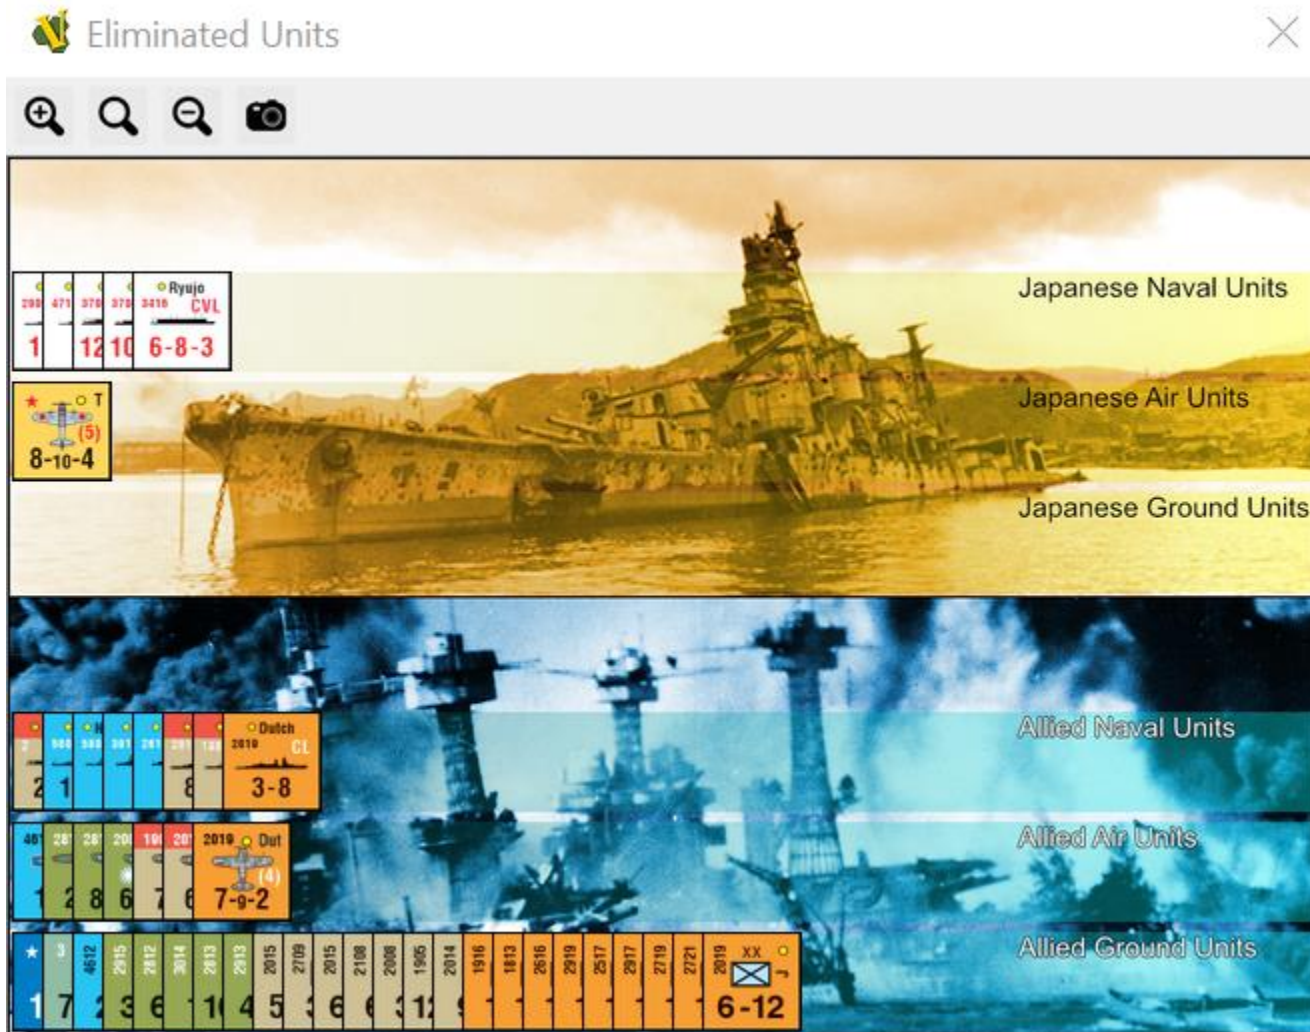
Eliminated Units

Japanese Naval Units

Ryujo
3416 CVL
6-8-3

1 12 10

Japanese Air Units

T
(5)
8-10-4

Japanese Ground Units

Allied Naval Units

Dutch
2010 CL
3-8

2 1 8

Allied Air Units

2019 Dut
(4)
7-9-2

1 2 8 6 7 6

Allied Ground Units

XX
J
2019
6-12

4612 2915 2812 3014 2813 2813 2015 2109 2015 2108 2008 1905 2014 1916 1813 2616 2919 2517 2817 2719 2721

1 7 2 3 6 1 10 4 5 3 6 6 3 12